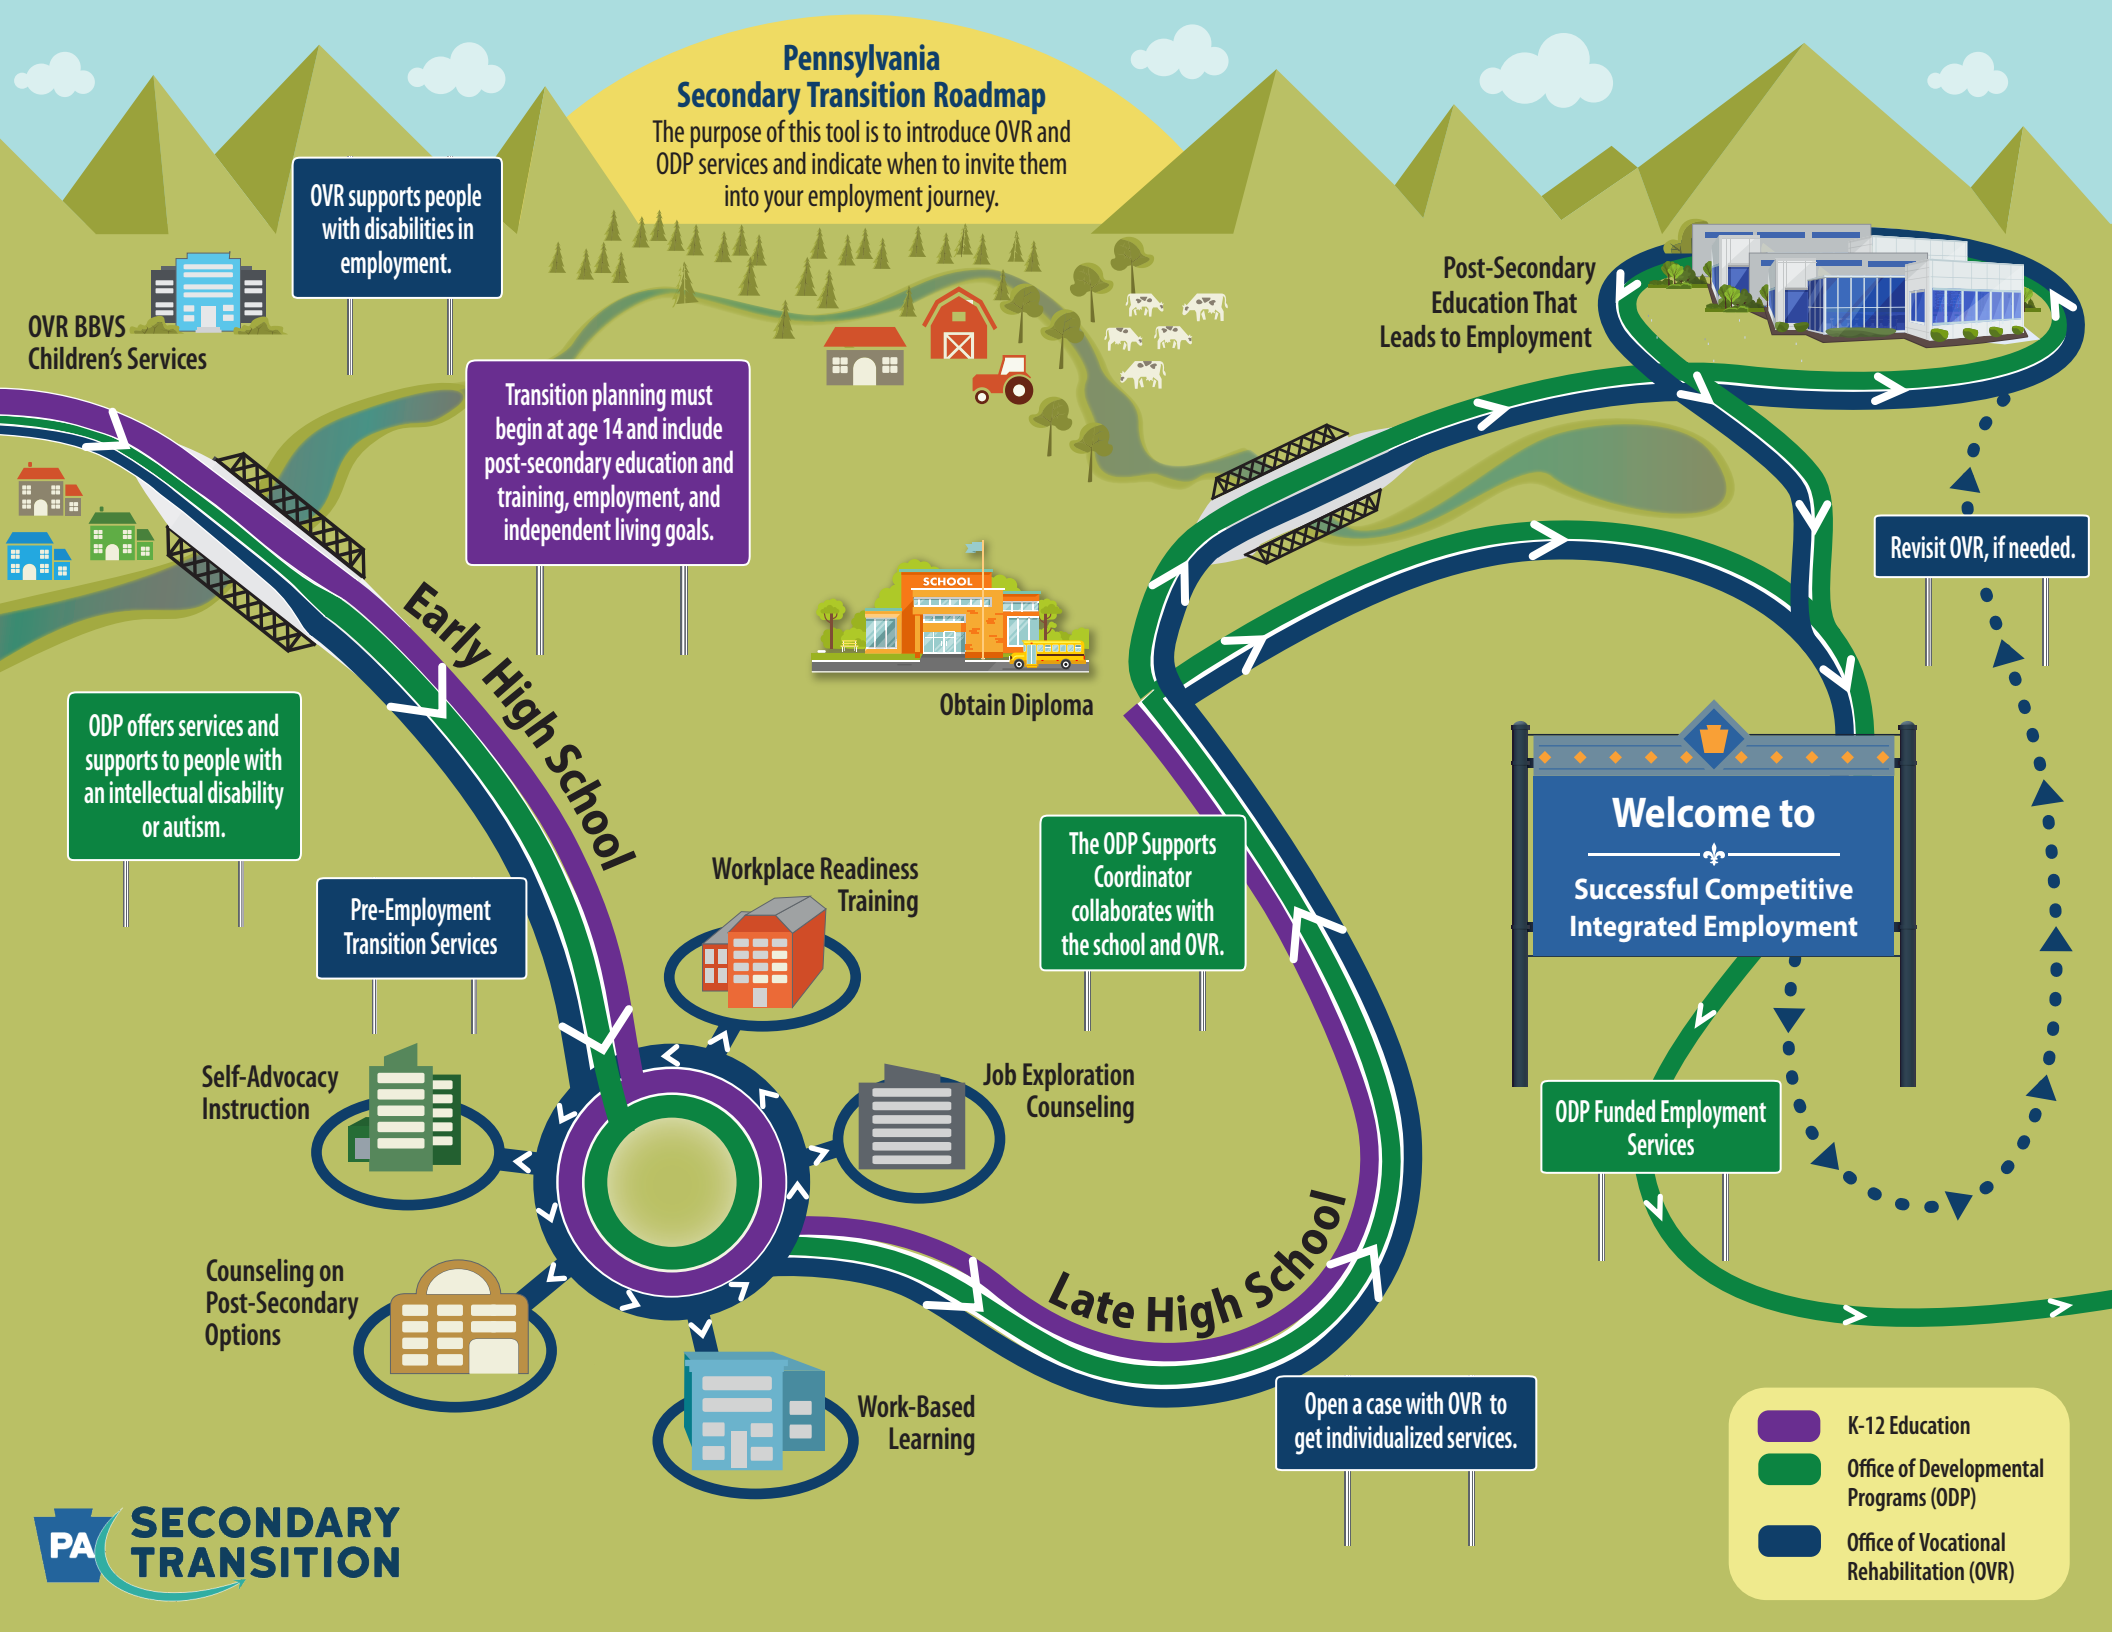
Pennsylvania
Secondary Transition Roadmap
The purpose of this tool is to introduce OVR and ODP services and indicate when to invite them into your employment journey.

OVR supports people with disabilities in employment.

OVR BBVS Children's Services

Transition planning must begin at age 14 and include post-secondary education and training, employment, and independent living goals.

Post-Secondary Education That Leads to Employment

SCHOOL

Obtain Diploma

Early High School

Revisit OVR, if needed.

ODP offers services and supports to people with an intellectual disability or autism.

Pre-Employment Transition Services

Workplace Readiness Training

The ODP Supports Coordinator collaborates with the school and OVR.

Welcome to
Successful Competitive Integrated Employment

Self-Advocacy Instruction

Job Exploration Counseling

ODP Funded Employment Services

Counseling on Post-Secondary Options

Late High School

Work-Based Learning

Open a case with OVR to get individualized services.

K-12 Education
Office of Developmental Programs (ODP)
Office of Vocational Rehabilitation (OVR)

PA SECONDARY TRANSITION